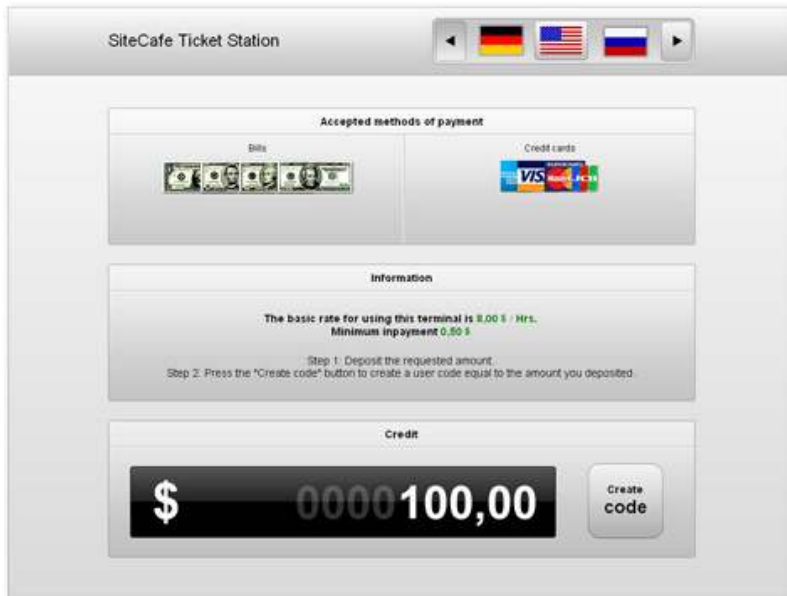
SiteCafe Ticket Station

Accepted methods of payment

Bills

Credit cards

Information

The basic rate for using this terminal is 8,00 $ / Hrs.
Minimum inpayment 0,50 $

Step 1: Deposit the requested amount.
Step 2: Press the "Create code" button to create a user code equal to the amount you deposited.

Credit

$ 0000100,00

Create code